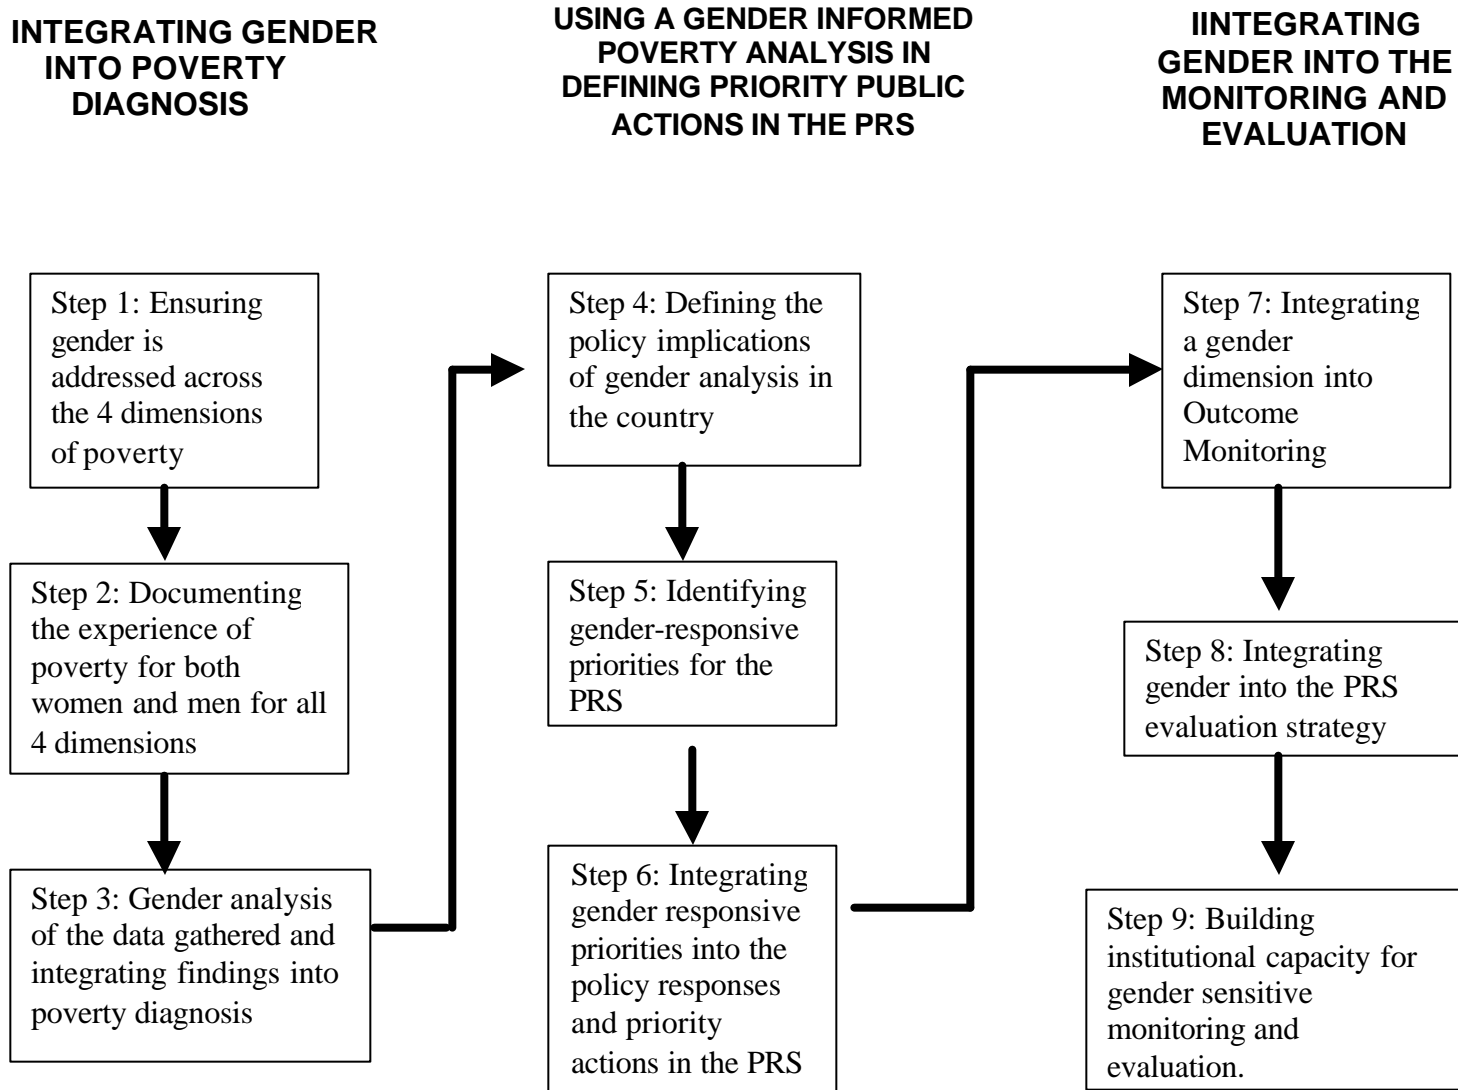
INTEGRATING GENDER INTO POVERTY DIAGNOSIS

Step 1: Ensuring gender is addressed across the 4 dimensions of poverty

Step 2: Documenting the experience of poverty for both women and men for all 4 dimensions

Step 3: Gender analysis of the data gathered and integrating findings into poverty diagnosis

USING A GENDER INFORMED POVERTY ANALYSIS IN DEFINING PRIORITY PUBLIC ACTIONS IN THE PRS

Step 4: Defining the policy implications of gender analysis in the country

Step 5: Identifying gender-responsive priorities for the PRS

Step 6: Integrating gender responsive priorities into the policy responses and priority actions in the PRS

IINTEGRATING GENDER INTO THE MONITORING AND EVALUATION

Step 7: Integrating a gender dimension into Outcome Monitoring

Step 8: Integrating gender into the PRS evaluation strategy

Step 9: Building institutional capacity for gender sensitive monitoring and evaluation.